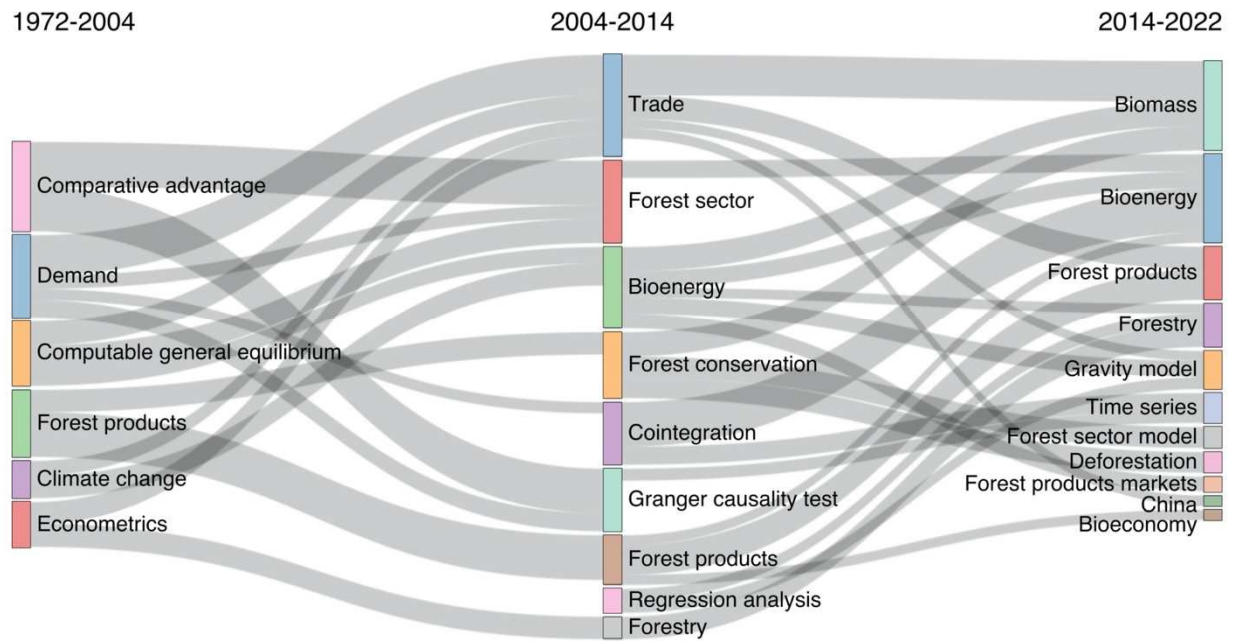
1972-2004

Comparative advantage
Demand
Computable general equilibrium
Forest products
Climate change
Econometrics

2004-2014

Trade
Forest sector
Bioenergy
Forest conservation
Cointegration
Granger causality test
Forest products
Regression analysis
Forestry

2014-2022

Biomass
Bioenergy
Forest products
Forestry
Gravity model
Time series
Forest sector model
Deforestation
Forest products markets
China
Bioeconomy